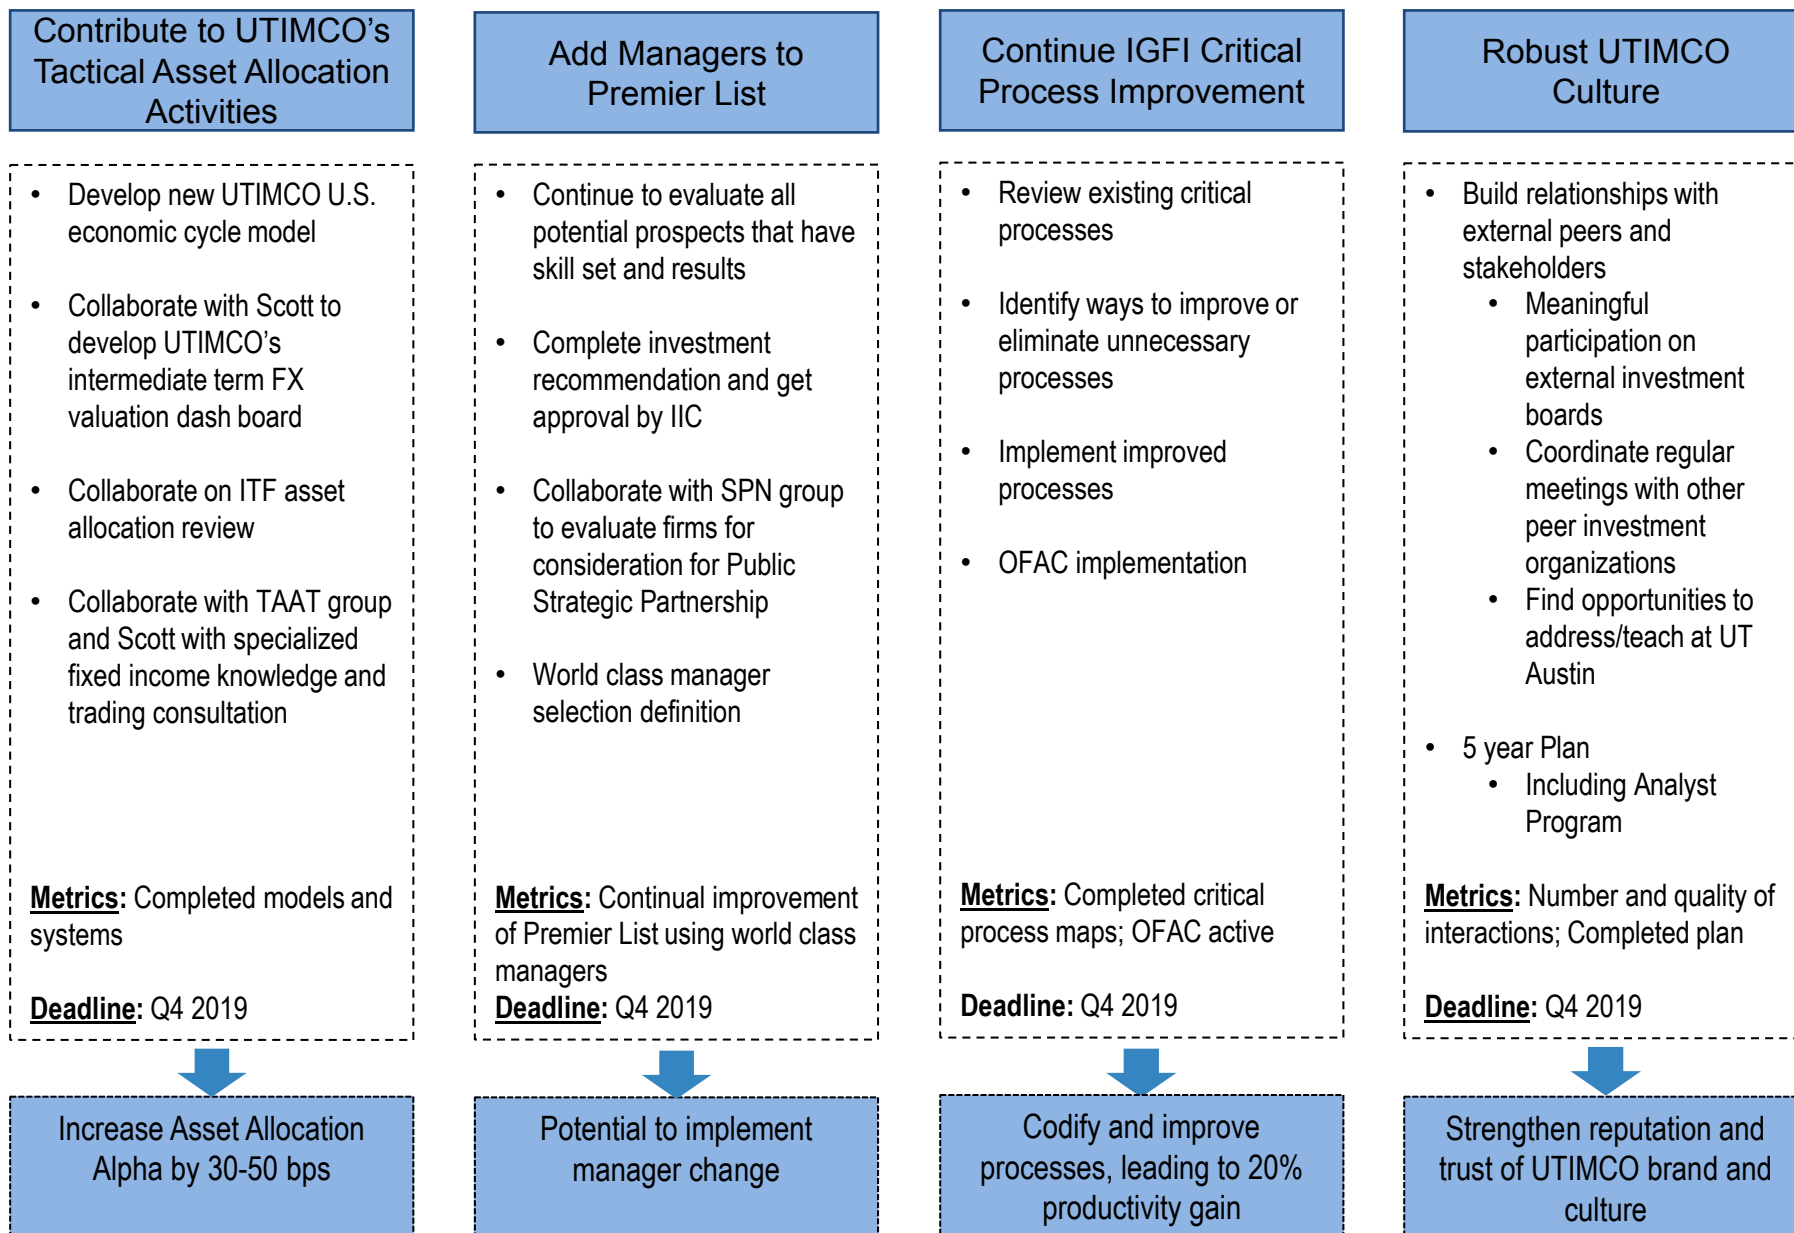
Contribute to UTIMCO's Tactical Asset Allocation Activities

- Develop new UTIMCO U.S. economic cycle model
- Collaborate with Scott to develop UTIMCO's intermediate term FX valuation dash board
- Collaborate on ITF asset allocation review
- Collaborate with TAAT group and Scott with specialized fixed income knowledge and trading consultation

Metrics: Completed models and systems

Deadline: Q4 2019

Increase Asset Allocation Alpha by 30-50 bps

Add Managers to Premier List

- Continue to evaluate all potential prospects that have skill set and results
- Complete investment recommendation and get approval by IIC
- Collaborate with SPN group to evaluate firms for consideration for Public Strategic Partnership
- World class manager selection definition

Metrics: Continual improvement of Premier List using world class managers
Deadline: Q4 2019

Potential to implement manager change

Continue IGFI Critical Process Improvement

- Review existing critical processes
- Identify ways to improve or eliminate unnecessary processes
- Implement improved processes
- OFAC implementation

Metrics: Completed critical process maps; OFAC active

Deadline: Q4 2019

Codify and improve processes, leading to 20% productivity gain

Robust UTIMCO Culture

- Build relationships with external peers and stakeholders
  - Meaningful participation on external investment boards
  - Coordinate regular meetings with other peer investment organizations
  - Find opportunities to address/teach at UT Austin
- 5 year Plan
  - Including Analyst Program

Metrics: Number and quality of interactions; Completed plan

Deadline: Q4 2019

Strengthen reputation and trust of UTIMCO brand and culture